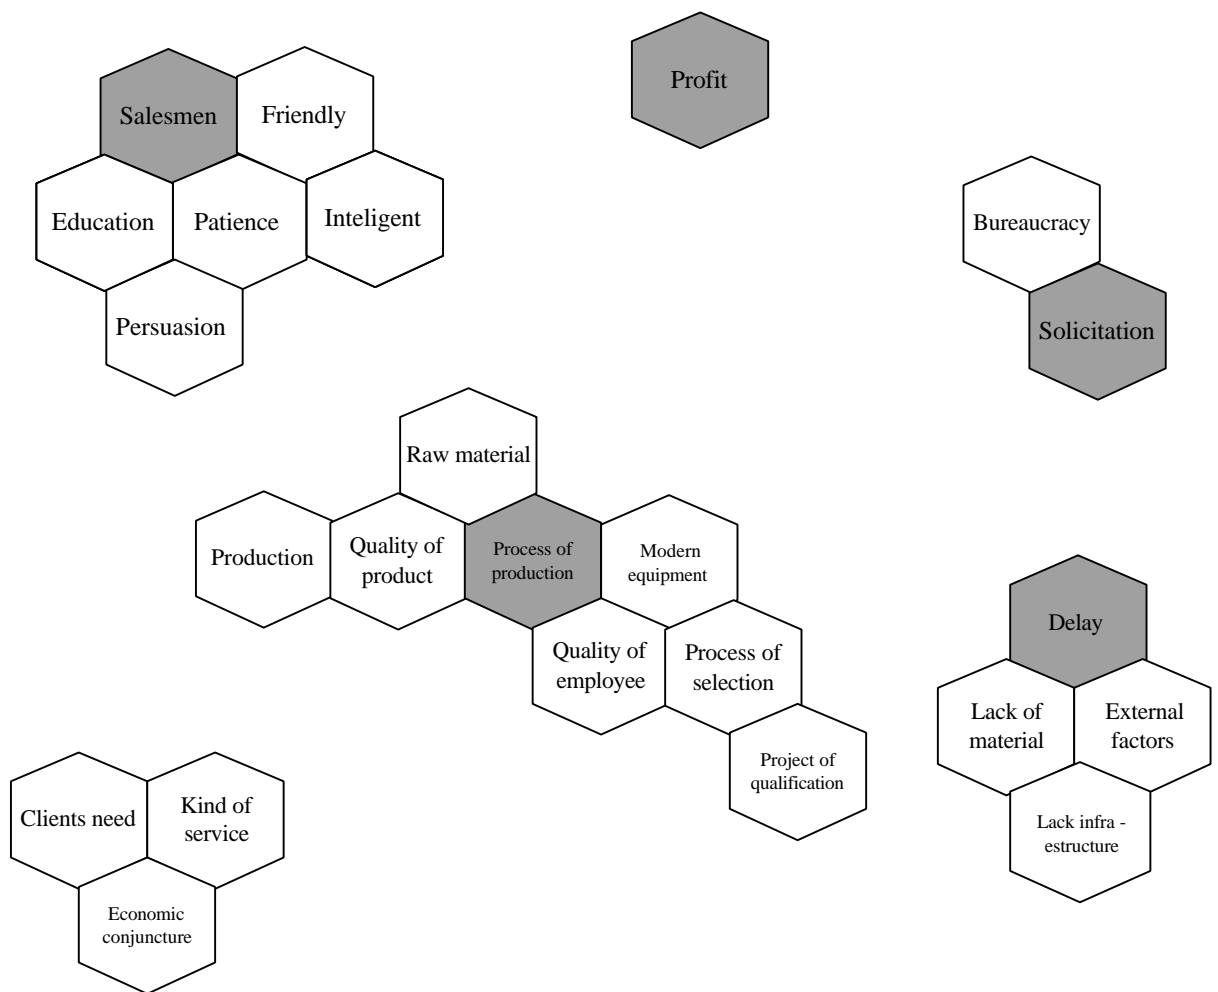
Salesmen
Friendly
Education
Patience
Inteligent
Persuasion

Profit

Bureaucracy
Solicitation

Raw material
Production
Quality of product
Process of production
Modern equipment
Quality of employee
Process of selection
Project of qualification

Delay
Lack of material
External factors
Lack infra - estructure

Clients need
Kind of service
Economic conjuncture